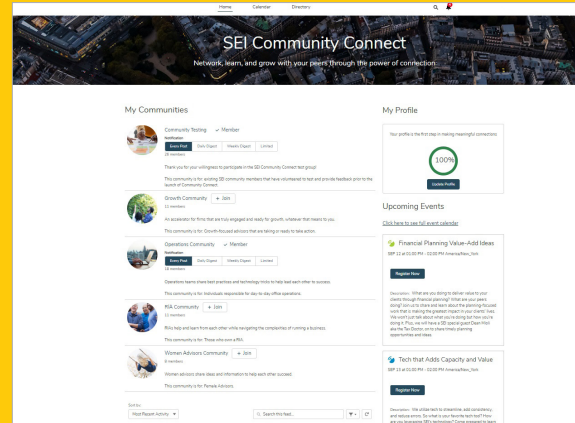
Home Calendar Directory

SEI Community Connect

Network, learn, and grow with your peers through the power of connection.

My Communities

Community Testing ✓ Member
Notification
Every Post | Daily Digest | Weekly Digest | Limited
28 members

Thank you for your willingness to participate in the SEI Community Connect test group!

This community is for: existing SEI community members that have volunteered to test and provide feedback prior to the launch of Community Connect.

Growth Community + Join
11 members

An accelerator for firms that are truly engaged and ready for growth, whatever that means to you.

This community is for: Growth-focused advisors that are taking or ready to take action.

Operations Community ✓ Member
Notification
Every Post | Daily Digest | Weekly Digest | Limited
18 members

Operations teams share best practices and technology tricks to help lead each other to success.

This community is for: Individuals responsible for day-to-day office operations.

RIA Community + Join
11 members

RIAs help and learn from each other while navigating the complexities of running a business.

This community is for: Those who own a RIA.

Women Advisors Community + Join
8 members

Women advisors share ideas and information to help each other succeed.

This community is for: Female Advisors.

Sort by:
Most Recent Activity
Search this feed...

My Profile

Your profile is the first step in making meaningful connections.

100%

Update Profile

Upcoming Events

Click here to see full event calendar

Financial Planning Value-Add Ideas

SEP 12 at 01:00 PM - 02:00 PM America/New_York

Register Now

Description: What are you doing to deliver value to your clients through financial planning? What are your peers doing? Join us to share and learn about the planning-focused work that is making the greatest impact in your clients' lives. We won't just talk about what you're doing but how you're doing it. Plus, we will have a SEI special guest Dean Mroz aka the Tax Doctor, on to share timely planning opportunities and ideas.

Tech that Adds Capacity and Value

SEP 12 at 01:00 PM - 02:00 PM America/New_York

Register Now

Description: We utilize tech to streamline, add consistency, and reduce errors. So what is your favorite tech tool? How are you leveraging SEI's technology? Come prepared to learn